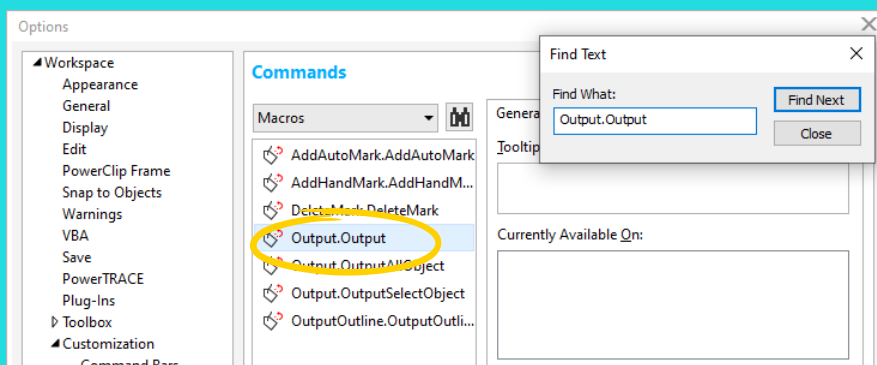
Options

◢ Workspace
Appearance
General
Display
Edit
PowerClip Frame
Snap to Objects
Warnings
VBA
Save
PowerTRACE
Plug-Ins
▷ Toolbox
◢ Customization
Command Bars

Commands

Macros

AddAutoMark.AddAutoMark
AddHandMark.AddHandM...
DeleteMark.DeleteMark
Output.Output
Output.OutputAllObject
Output.OutputSelectObject
OutputOutline.OutputOutli...

Genera
Tooltip

Currently Available On:

Find Text
Find What:
Output.Output
Find Next
Close